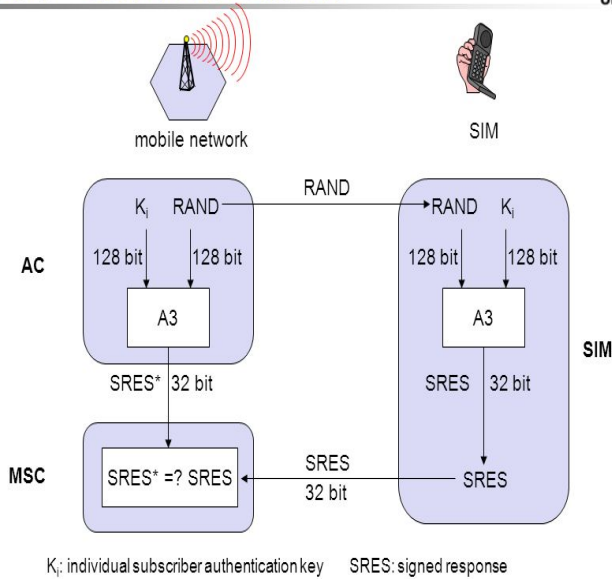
mobile network

SIM

RAND

$K_i$ RAND

128 bit 128 bit

AC

A3

SRES* 32 bit

RAND $K_i$

128 bit 128 bit

A3

SRES 32 bit

SIM

MSC

SRES* =? SRES

SRES
32 bit

SRES

$K_i$: individual subscriber authentication key SRES: signed response